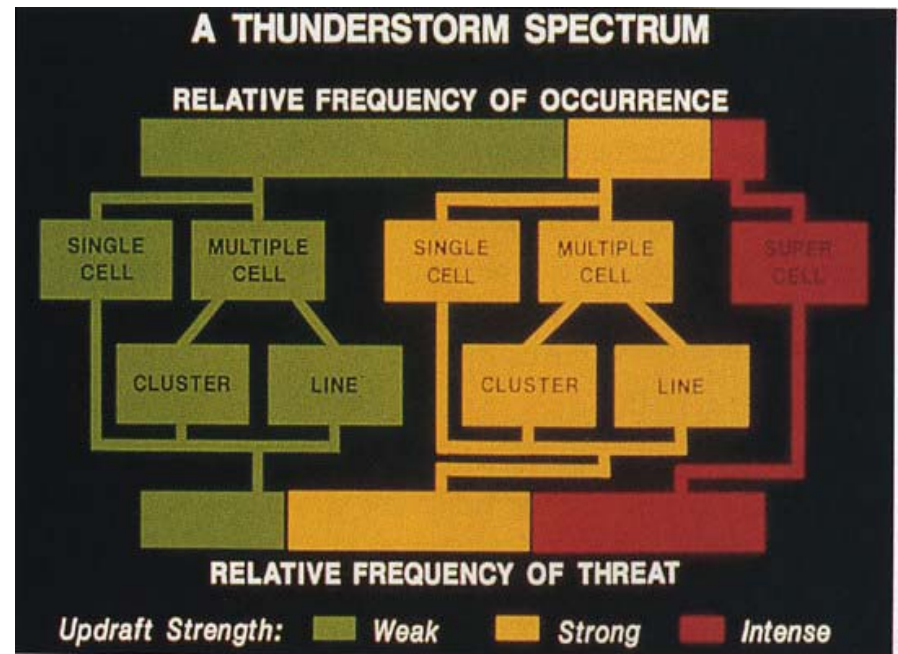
A THUNDERSTORM SPECTRUM

RELATIVE FREQUENCY OF OCCURRENCE

SINGLE CELL

MULTIPLE CELL

CLUSTER

LINE

SINGLE CELL

MULTIPLE CELL

CLUSTER

LINE

SUPER CELL

RELATIVE FREQUENCY OF THREAT

Updraft Strength: Weak Strong Intense